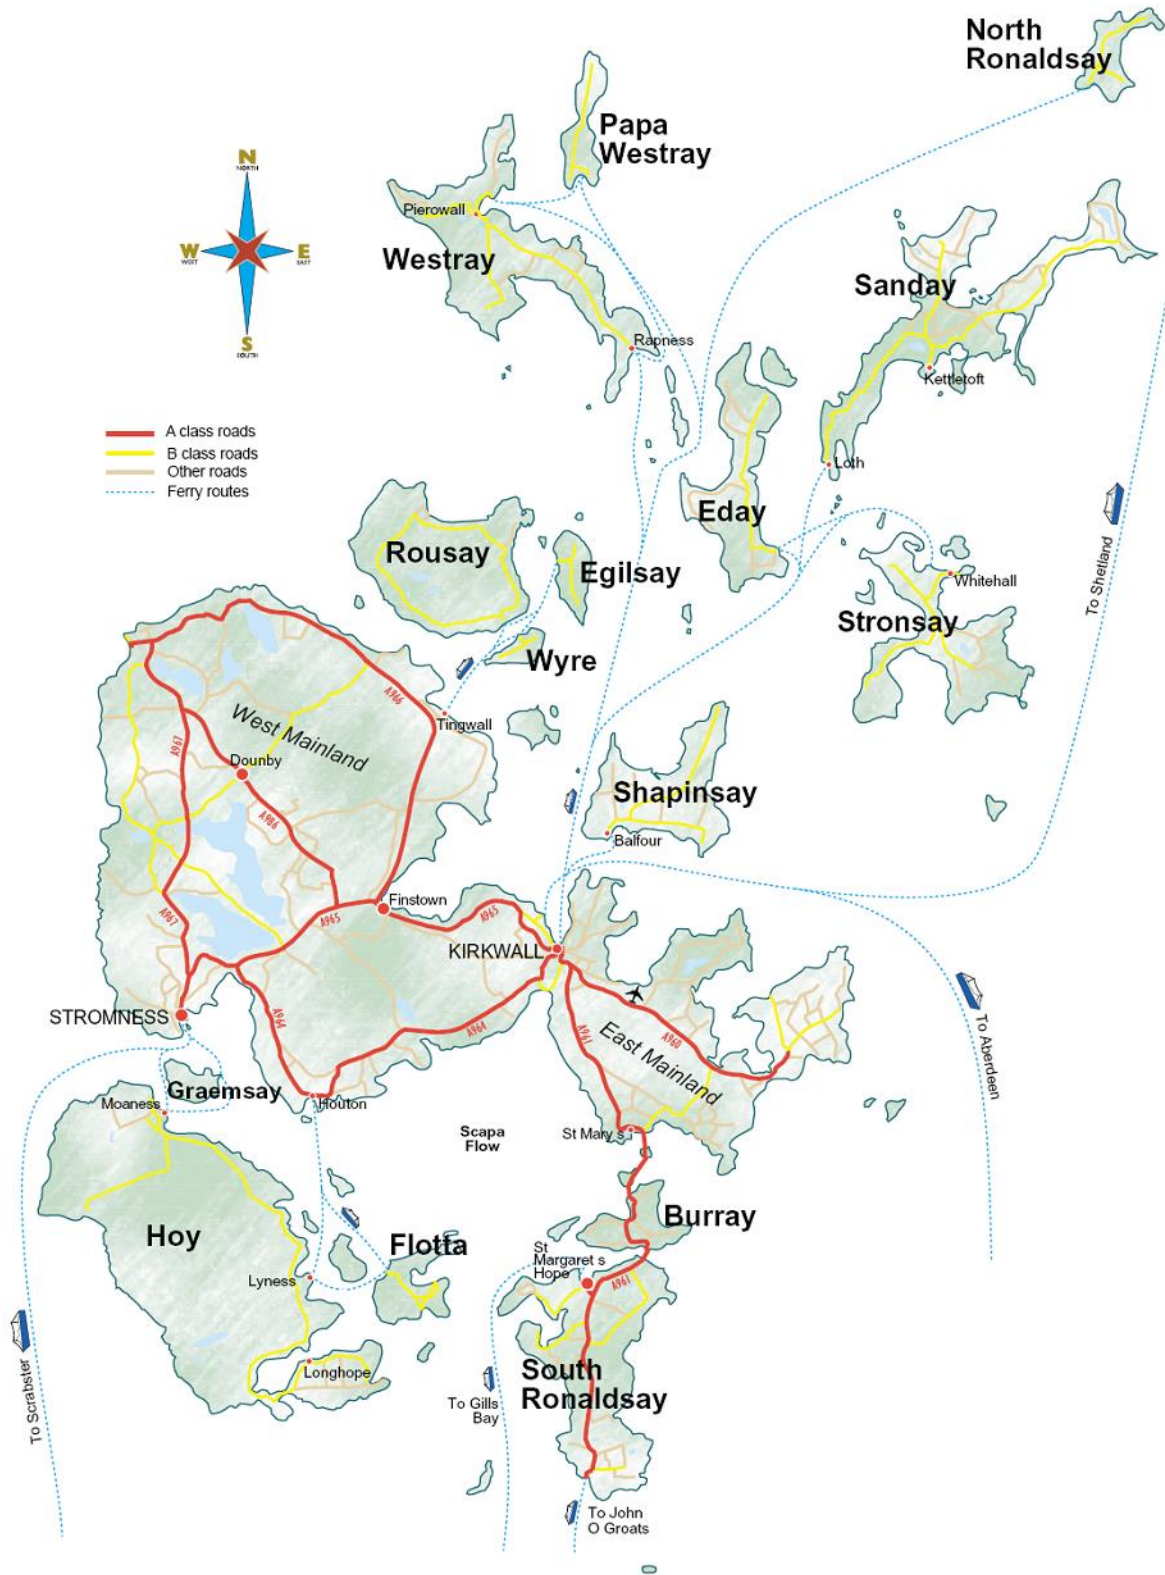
North Ronaldsay

Papa Westray

N
NORTH
W
WEST
E
EAST
S
SOUTH

Pierowall

Westray

Sanday

Rapness

Kettletoft

A class roads
B class roads
Other roads
Ferry routes

Loth

Eday

Rousay

Egilsay

Whitehall

Stronsay

To Shetland

Wyre

A966

Tingwall

West Mainland

A967

Dounby

A986

Shapinsay

Balfour

Finstown

A965

A967

A965

KIRKWALL

STROMNESS

A964

A964

A961

A960

East Mainland

To Aberdeen

Moaness

Graemsay

Houton

Scapa Flow

St Mary s

Burray

Hoy

Flotta

St Margaret s Hope

A961

Lyness

To Scrabster

Longhope

To Gills Bay

South Ronaldsay

To John O Groats